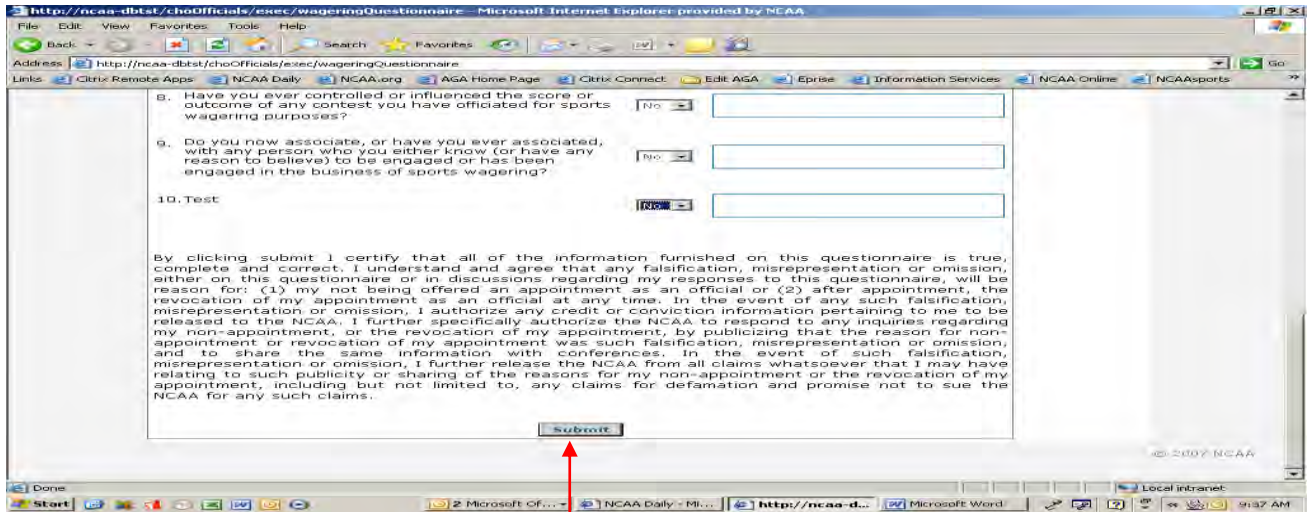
http://ncaa-dbtst/choOfficials/exec/wageringQuestionnaire - Microsoft Internet Explorer provided by NCAA

File Edit View Favorites Tools Help

Back Search Favorites

Address http://ncaa-dbtst/choOfficials/exec/wageringQuestionnaire Go

Links Citrix Remote Apps NCAA Daily NCAA.org AGA Home Page Citrix Connect Edit AGA Eprise Information Services NCAA Online NCAAsports

8. Have you ever controlled or influenced the score or outcome of any contest you have officiated for sports wagering purposes? No

9. Do you now associate, or have you ever associated, with any person who you either know (or have any reason to believe) to be engaged or has been engaged in the business of sports wagering? No

10. Test No

By clicking submit I certify that all of the information furnished on this questionnaire is true, complete and correct. I understand and agree that any falsification, misrepresentation or omission, either on this questionnaire or in discussions regarding my responses to this questionnaire, will be reason for: (1) my not being offered an appointment as an official or (2) after appointment, the revocation of my appointment as an official at any time. In the event of any such falsification, misrepresentation or omission, I authorize any credit or conviction information pertaining to me to be released to the NCAA. I further specifically authorize the NCAA to respond to any inquiries regarding my non-appointment, or the revocation of my appointment, by publicizing that the reason for non-appointment or revocation of my appointment was such falsification, misrepresentation or omission, and to share the same information with conferences. In the event of such falsification, misrepresentation or omission, I further release the NCAA from all claims whatsoever that I may have relating to such publicity or sharing of the reasons for my non-appointment or the revocation of my appointment, including but not limited to, any claims for defamation and promise not to sue the NCAA for any such claims.

Submit

© 2007 NCAA

Done Local intranet

Start 2 Microsoft Of... NCAA Daily - Mi... http://ncaa-d... Microsoft Word 9:37 AM